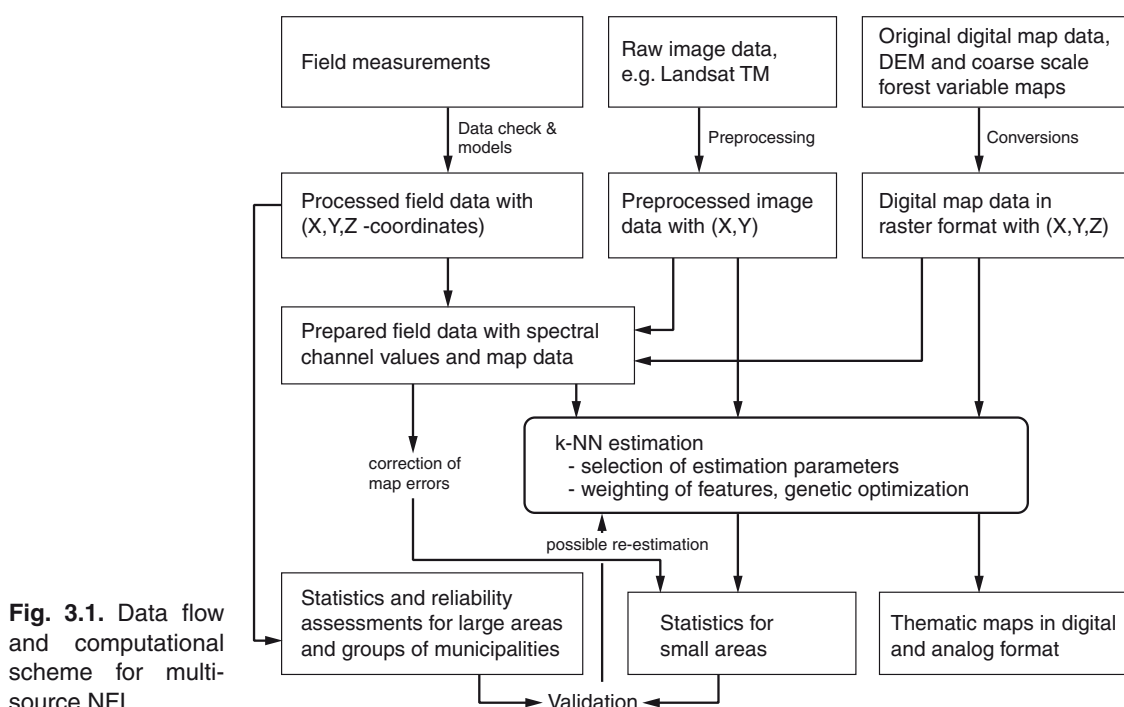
Field measurements

Raw image data, e.g. Landsat TM

Original digital map data, DEM and coarse scale forest variable maps

Data check & models

Preprocessing

Conversions

Processed field data with (X,Y,Z -coordinates)

Preprocessed image data with (X,Y)

Digital map data in raster format with (X,Y,Z)

Prepared field data with spectral channel values and map data

correction of map errors

k-NN estimation
- selection of estimation parameters
- weighting of features, genetic optimization

possible re-estimation

Statistics and reliability assessments for large areas and groups of municipalities

Statistics for small areas

Thematic maps in digital and analog format

Validation

**Fig. 3.1.** Data flow and computational scheme for multisource NFI